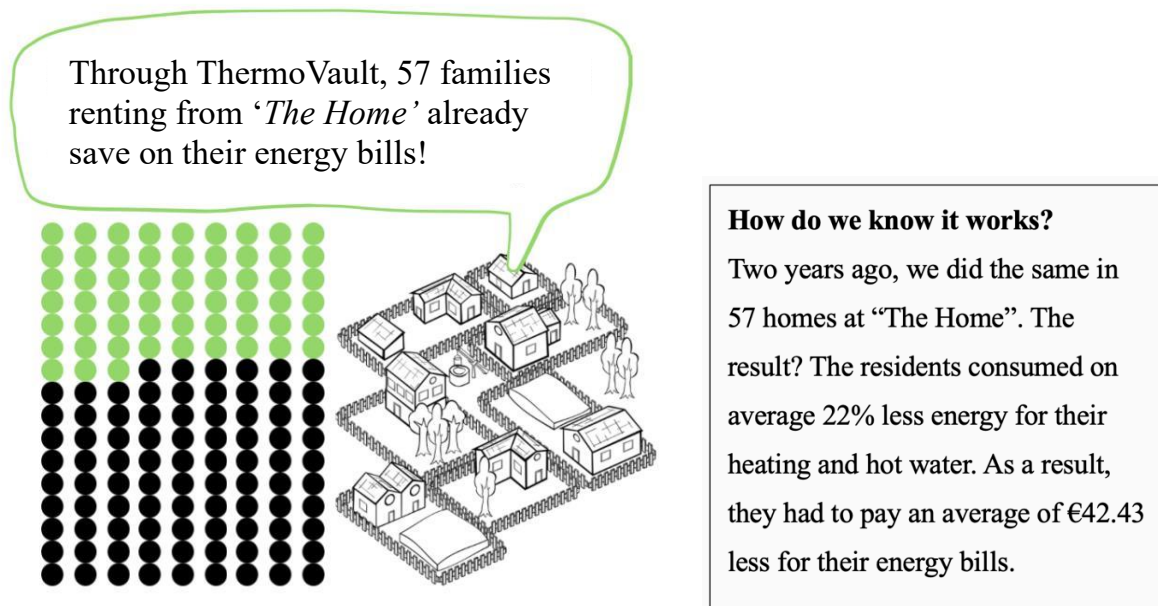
Through ThermoVault, 57 families renting from '*The Home'* already save on their energy bills!

**How do we know it works?**
Two years ago, we did the same in 57 homes at "The Home". The result? The residents consumed on average 22% less energy for their heating and hot water. As a result, they had to pay an average of €42.43 less for their energy bills.